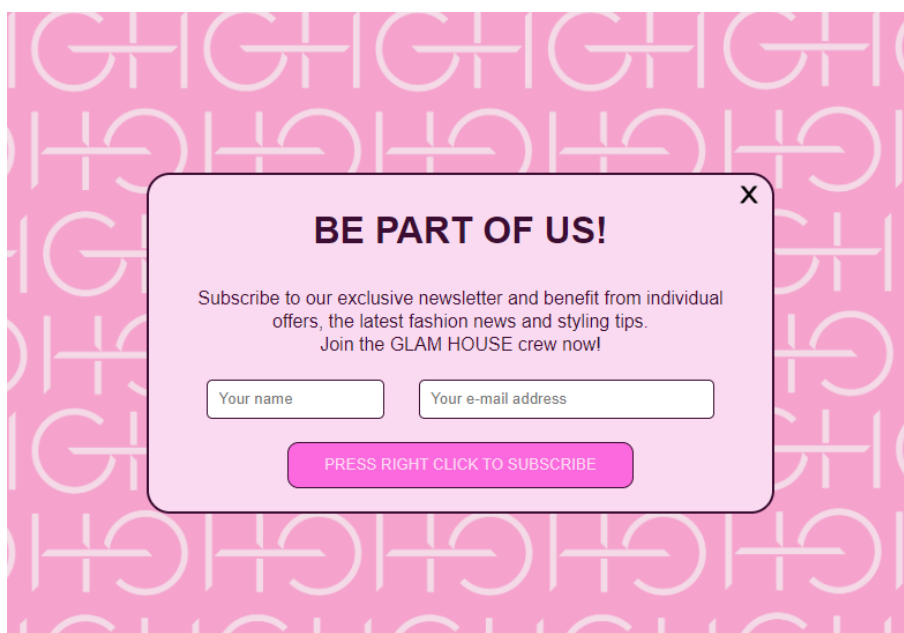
X

BE PART OF US!

Subscribe to our exclusive newsletter and benefit from individual offers, the latest fashion news and styling tips.
Join the GLAM HOUSE crew now!

Your name

Your e-mail address

PRESS RIGHT CLICK TO SUBSCRIBE